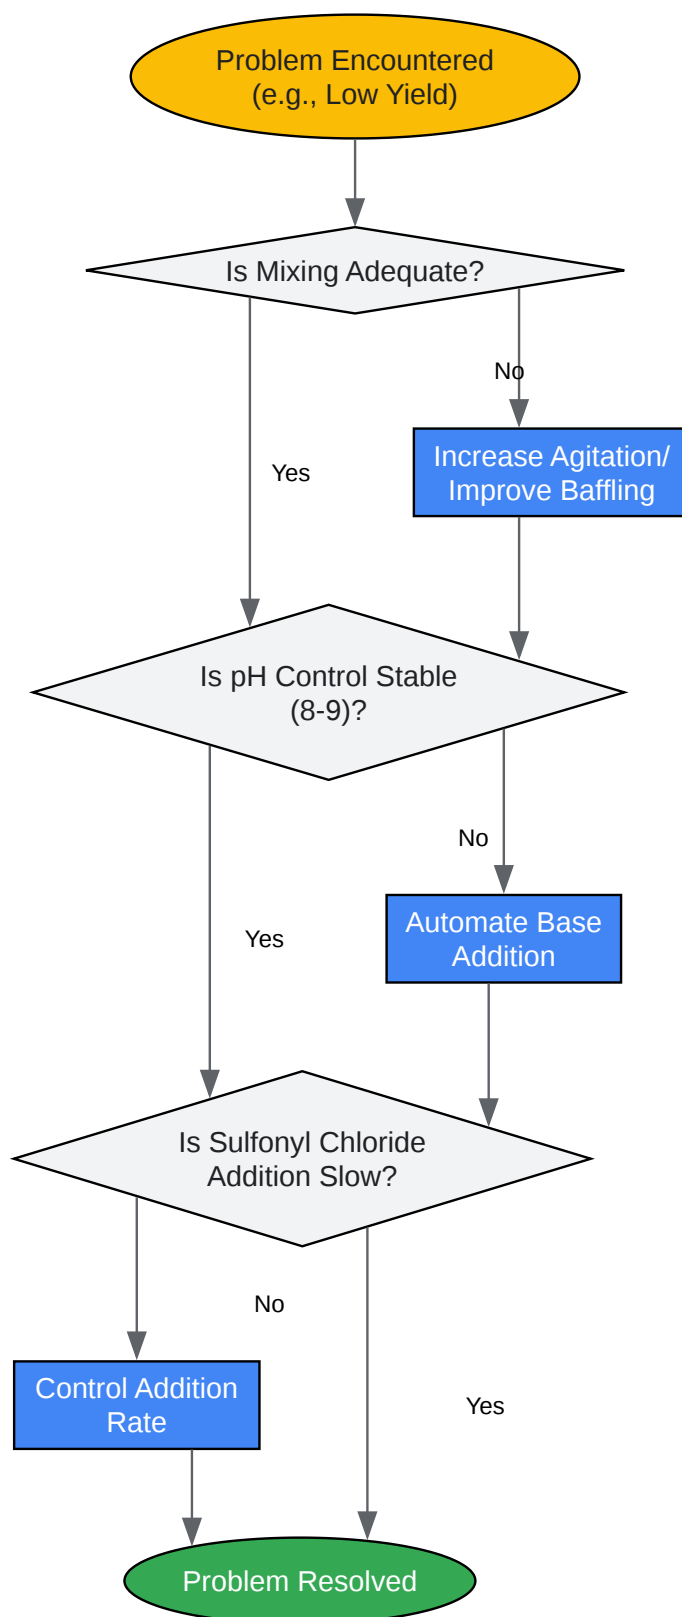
Problem Encountered
(e.g., Low Yield)

Is Mixing Adequate?

No

Increase Agitation/
Improve Baffling

Yes

Is pH Control Stable
(8-9)?

No

Automate Base
Addition

Yes

Is Sulfonyl Chloride
Addition Slow?

No

Control Addition
Rate

Yes

Problem Resolved